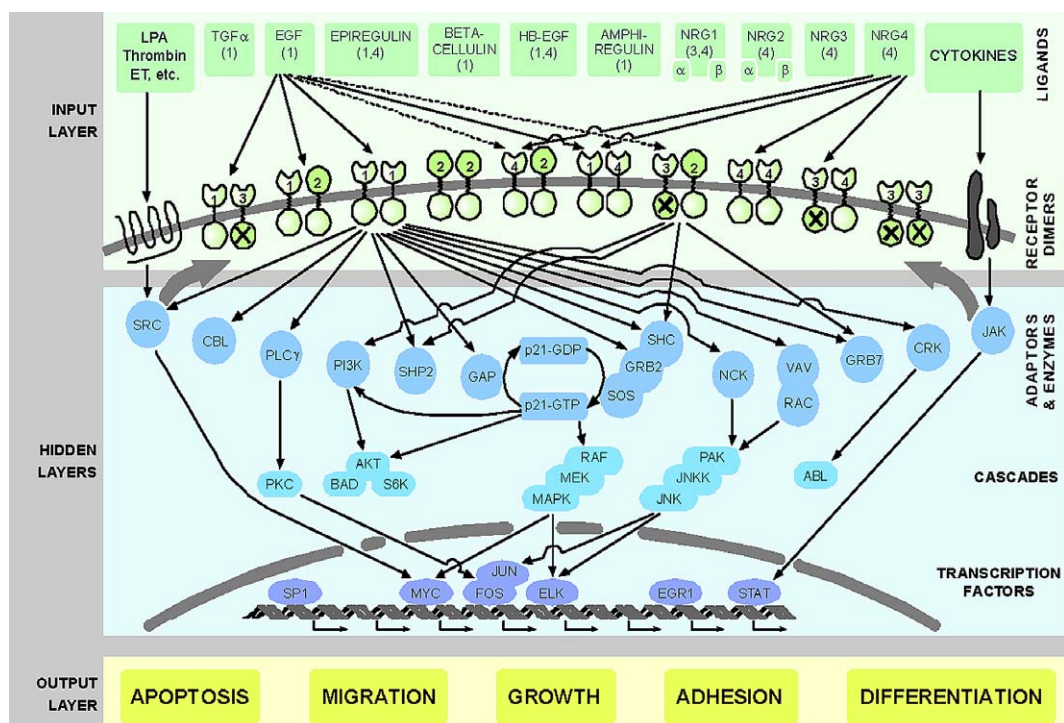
INPUT LAYER

LPA Thrombin ET, etc.

TGFα (1)

EGF (1)

EPIREGULIN (1,4)

BETA-CELLULIN (1)

HB-EGF (1,4)

AMPHI-REGULIN (1)

NRG1 (3,4) α β

NRG2 (4) α β

NRG3 (4)

NRG4 (4)

CYTOKINES

LIGANDS

1 3 1 2 1 1 2 2 4 2 1 4 3 2 4 4 3 4 3 3

RECEPTOR DIMERS

SRC

CBL

PLCγ

PI3K

SHP2

GAP

p21-GDP

p21-GTP

SHC

GRB2

SOS

NCK

VAV

RAC

GRB7

CRK

JAK

ADAPTORS & ENZYMES

HIDDEN LAYERS

PKC

AKT

BAD

S6K

RAF

MEK

MAPK

PAK

JNKK

JNK

ABL

CASCADES

SP1

MYC

JUN

FOS

ELK

EGR1

STAT

TRANSCRIPTION FACTORS

OUTPUT LAYER

APOPTOSIS

MIGRATION

GROWTH

ADHESION

DIFFERENTIATION